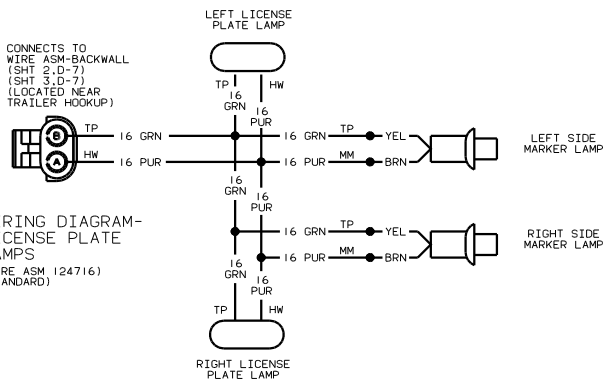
LEFT LICENSE PLATE LAMP

CONNECTS TO WIRE ASM-BACKWALL (SHT 2.D-7) (SHT 3.D-7) (LOCATED NEAR TRAILER HOOKUP)

TP
HW
16 GRN
16 PUR
B
A
TP
HW
16 GRN
16 PUR
16 GRN
16 PUR
TP
MM
YEL
BRN

LEFT SIDE MARKER LAMP

16 GRN
16 PUR
16 GRN
TP
YEL
16 PUR
MM
BRN

RIGHT SIDE MARKER LAMP

RING DIAGRAM-
CENSE PLATE
MPS
RE ASM 124716)
ANDARD)

16 GRN
16 PUR
TP
HW

RIGHT LICENSE PLATE LAMP